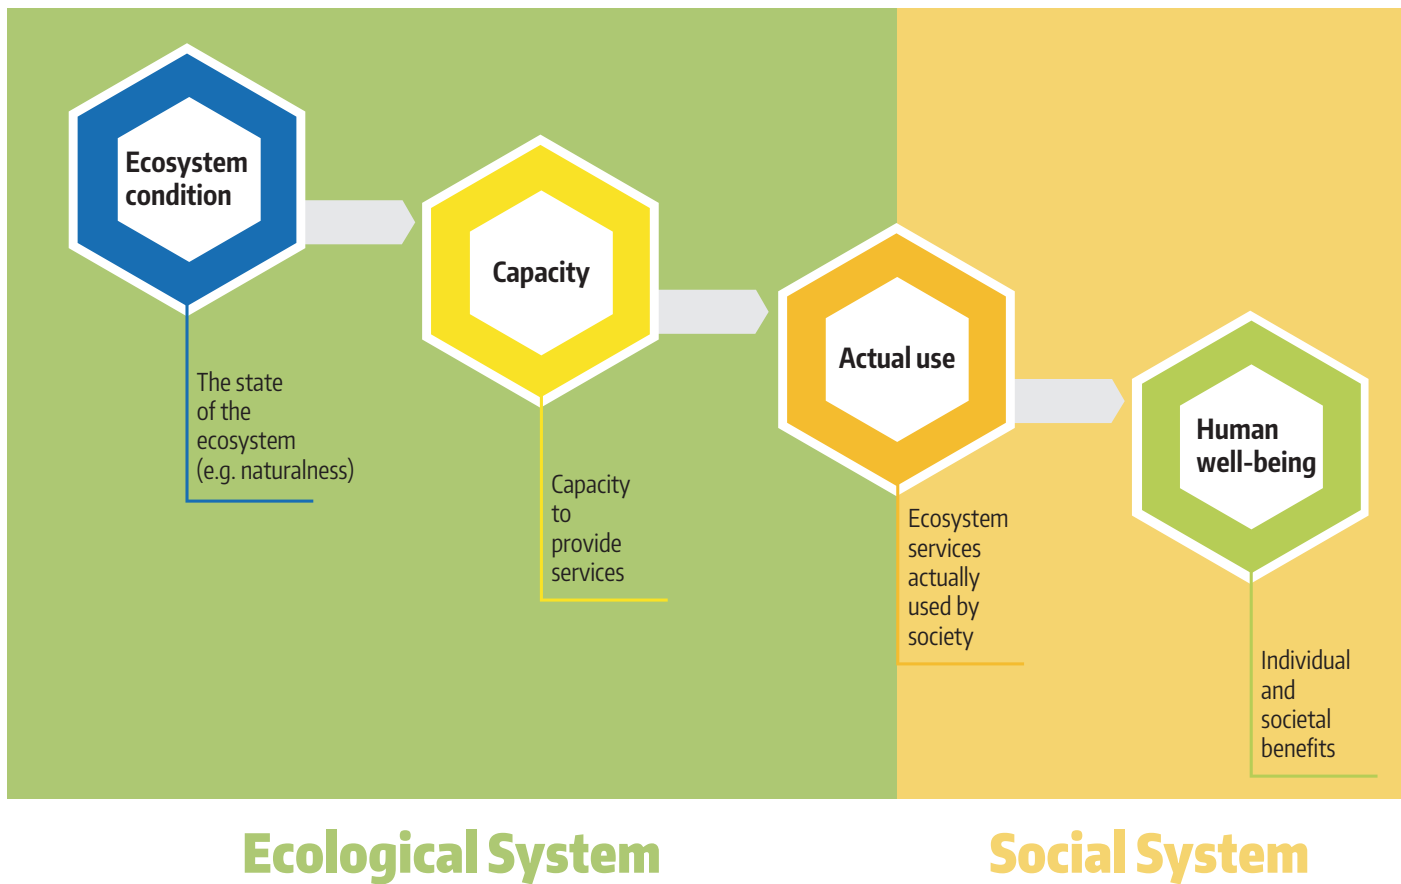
Ecosystem condition

The state of the ecosystem (e.g. naturalness)

Capacity

Capacity to provide services

Actual use

Ecosystem services actually used by society

Human well-being

Individual and societal benefits

Ecological System

Social System